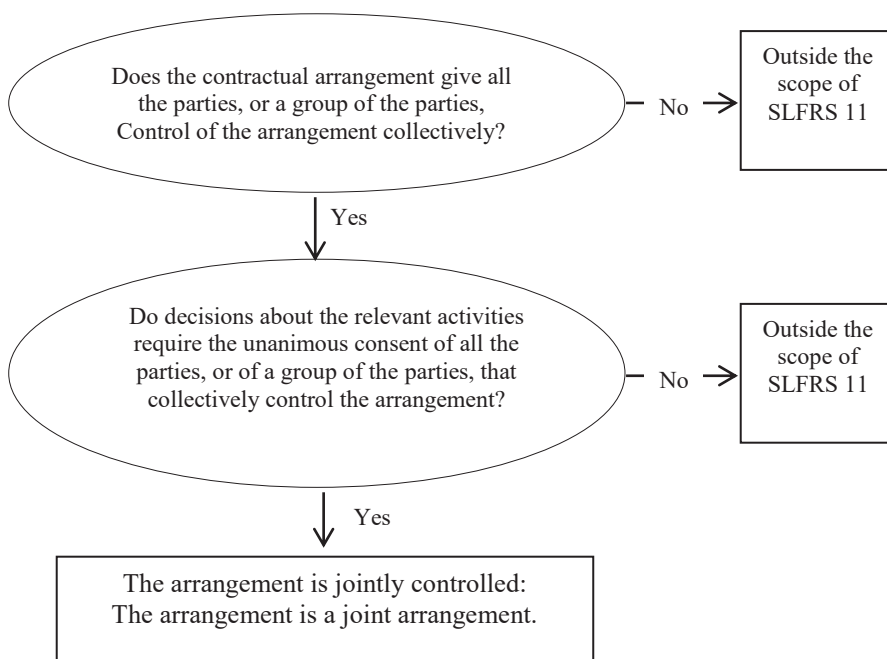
Does the contractual arrangement give all the parties, or a group of the parties, Control of the arrangement collectively?

No

Outside the scope of SLFRS 11

Yes

Do decisions about the relevant activities require the unanimous consent of all the parties, or of a group of the parties, that collectively control the arrangement?

No

Outside the scope of SLFRS 11

Yes

The arrangement is jointly controlled: The arrangement is a joint arrangement.